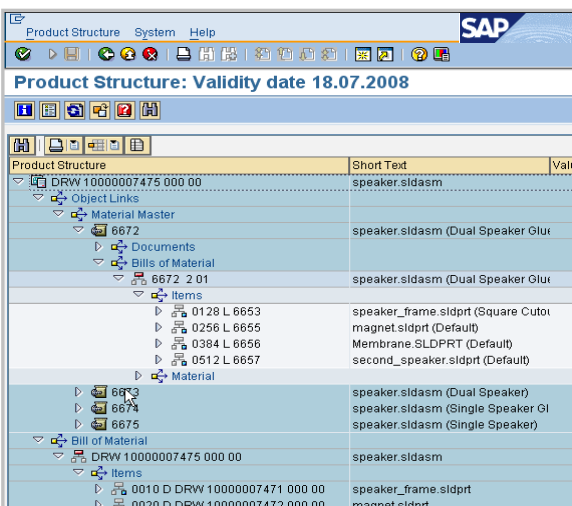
Product Structure System Help

SAP

Product Structure: Validity date 18.07.2008

| Product Structure | Short Text | Val |
|---|---|---|
| DRW 10000007475 000 00 | speaker.sldasm | |
| Object Links | | |
| Material Master | | |
| 6672 | speaker.sldasm (Dual Speaker Glu | |
| Documents | | |
| Bills of Material | | |
| 6672 2 01 | speaker.sldasm (Dual Speaker Glu | |
| Items | | |
| 0128 L 6653 | speaker_frame.sldprt (Square Cuto | |
| 0256 L 6655 | magnet.sldprt (Default) | |
| 0384 L 6656 | Membrane.SLDPRT (Default) | |
| 0512 L 6657 | second_speaker.sldprt (Default) | |
| Material | | |
| 6673 | speaker.sldasm (Dual Speaker) | |
| 6674 | speaker.sldasm (Single Speaker Gl | |
| 6675 | speaker.sldasm (Single Speaker) | |
| Bill of Material | | |
| DRW 10000007475 000 00 | speaker.sldasm | |
| Items | | |
| 0010 D DRW 10000007471 000 00 | speaker_frame.sldprt | |
| 0020 D DRW 10000007472 000 00 | magnet.sldprt | |